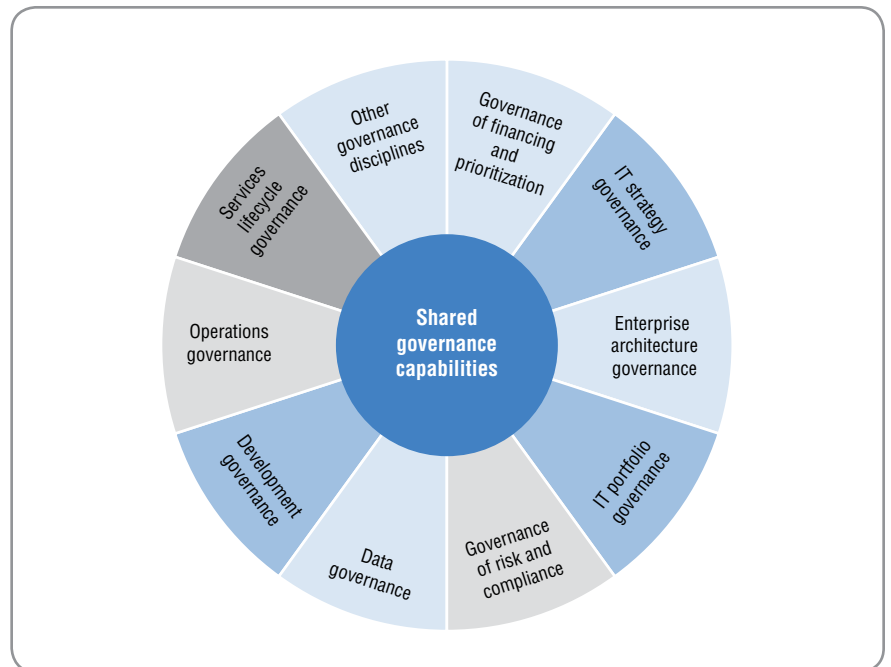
Shared governance capabilities

Governance of financing and prioritization

IT strategy governance

Enterprise architecture governance

IT portfolio governance

Governance of risk and compliance

Data governance

Development governance

Operations governance

Services lifecycle governance

Other governance disciplines